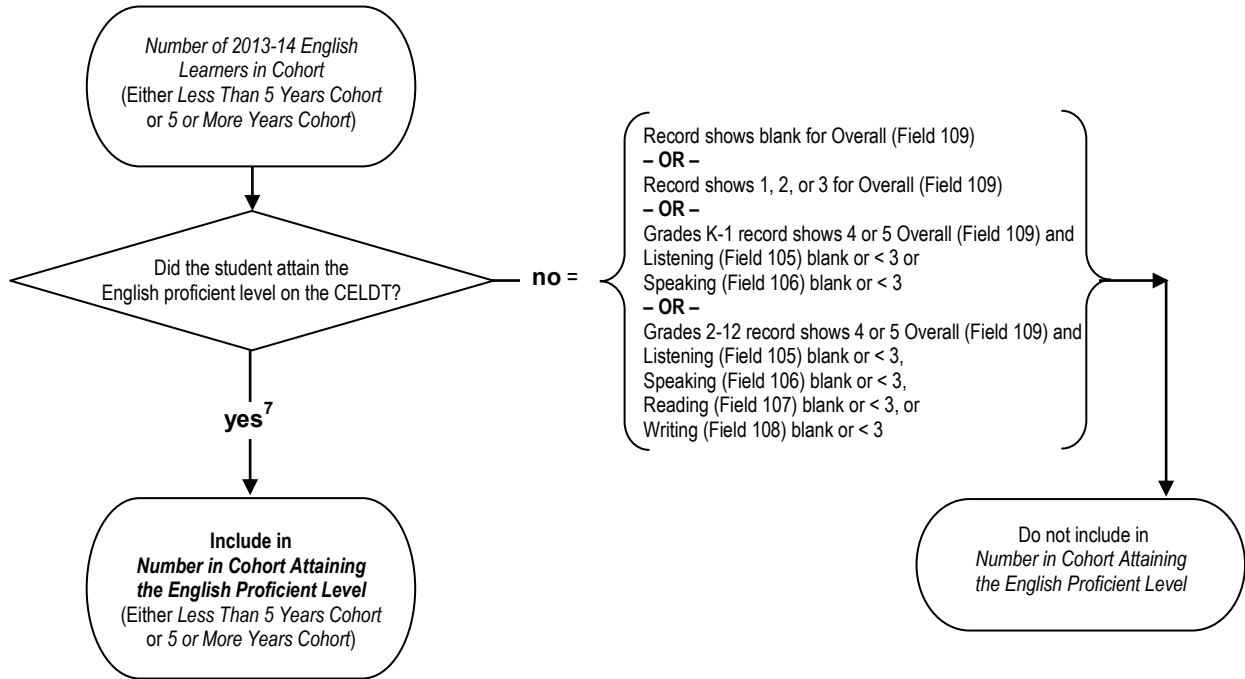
Number of 2013-14 English Learners in Cohort (Either Less Than 5 Years Cohort or 5 or More Years Cohort)

Did the student attain the English proficient level on the CELDT?

no =

Record shows blank for Overall (Field 109)
– OR –
Record shows 1, 2, or 3 for Overall (Field 109)
– OR –
Grades K-1 record shows 4 or 5 Overall (Field 109) and Listening (Field 105) blank or < 3 or Speaking (Field 106) blank or < 3
– OR –
Grades 2-12 record shows 4 or 5 Overall (Field 109) and Listening (Field 105) blank or < 3, Speaking (Field 106) blank or < 3, Reading (Field 107) blank or < 3, or Writing (Field 108) blank or < 3

yes$^7$

Include in Number in Cohort Attaining the English Proficient Level (Either Less Than 5 Years Cohort or 5 or More Years Cohort)

Do not include in Number in Cohort Attaining the English Proficient Level